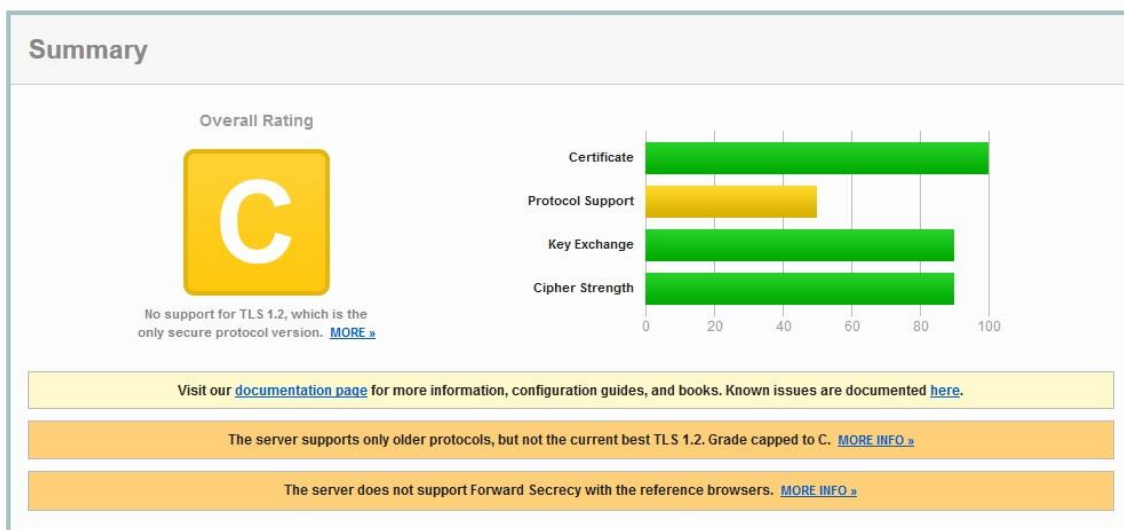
Summary

Overall Rating

C

No support for TLS 1.2, which is the only secure protocol version. MORE »

Certificate
Protocol Support
Key Exchange
Cipher Strength

0 20 40 60 80 100

Visit our documentation page for more information, configuration guides, and books. Known issues are documented here.

The server supports only older protocols, but not the current best TLS 1.2. Grade capped to C. MORE INFO »

The server does not support Forward Secrecy with the reference browsers. MORE INFO »